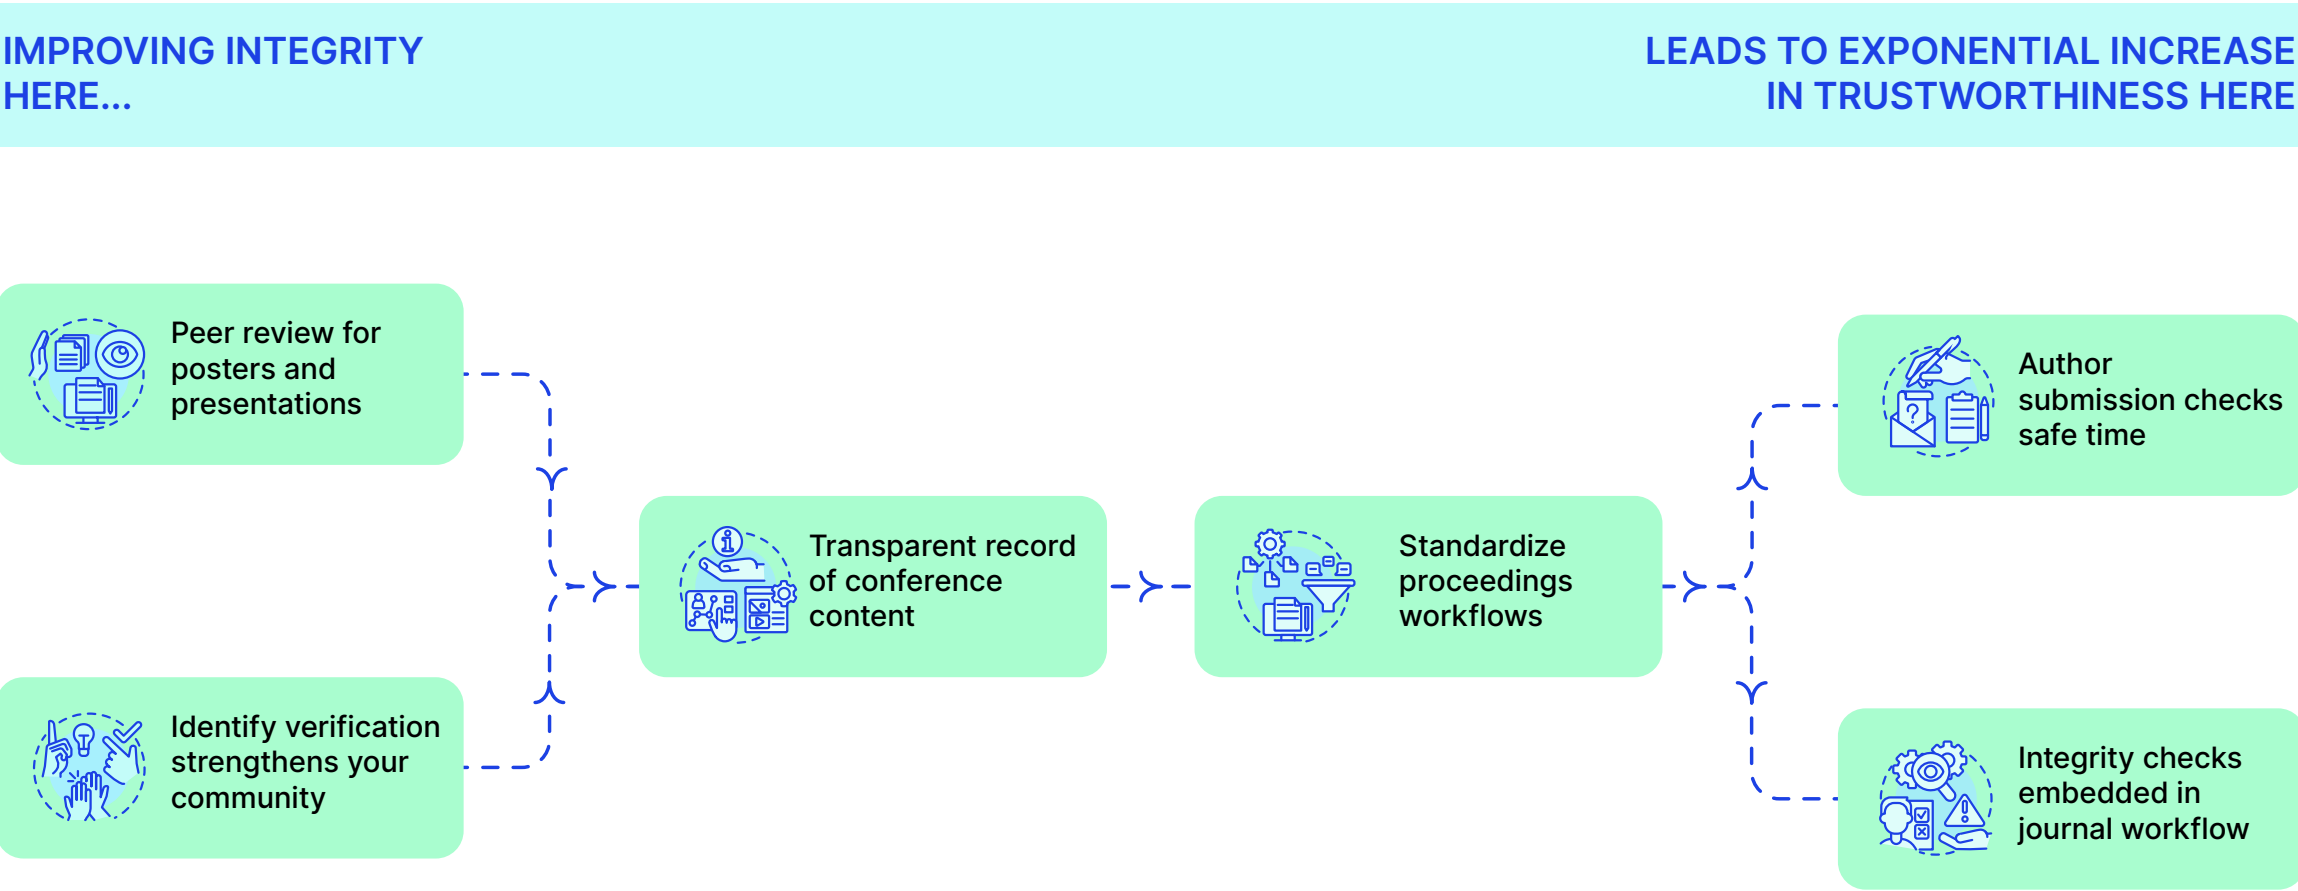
IMPROVING INTEGRITY HERE...

LEADS TO EXPONENTIAL INCREASE IN TRUSTWORTHINESS HERE

Peer review for posters and presentations

Identify verification strengthens your community

Transparent record of conference content

Standardize proceedings workflows

Author submission checks safe time

Integrity checks embedded in journal workflow